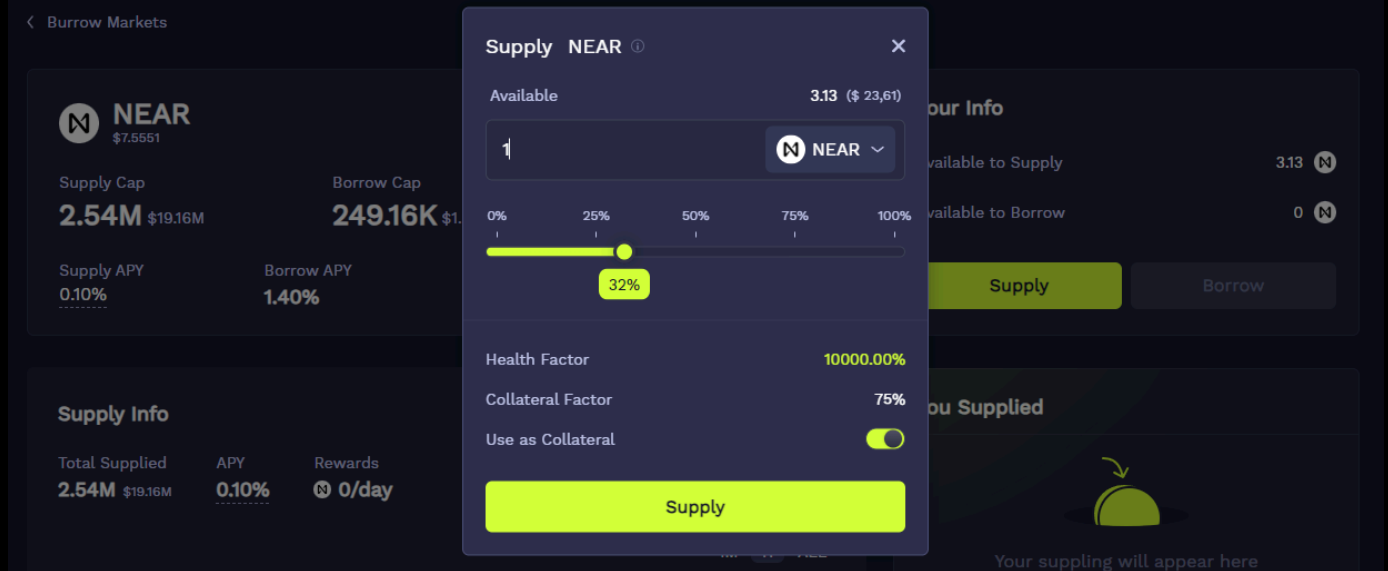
< Burrow Markets

NEAR
$7.5551

Supply Cap
2.54M $19.16M

Borrow Cap
249.16K $1.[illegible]

Supply APY
0.10%

Borrow APY
1.40%

Supply Info

Total Supplied
2.54M $19.16M

APY
0.10%

Rewards
0/day

Supply NEAR ⓘ ✕

Available 3.13 ($ 23,61)

1 NEAR

0% 25% 50% 75% 100%

32%

Health Factor 10000.00%

Collateral Factor 75%

Use as Collateral

Supply

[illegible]our Info

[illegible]vailable to Supply 3.13

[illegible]vailable to Borrow 0

Supply Borrow

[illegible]ou Supplied

Your suppling will appear here